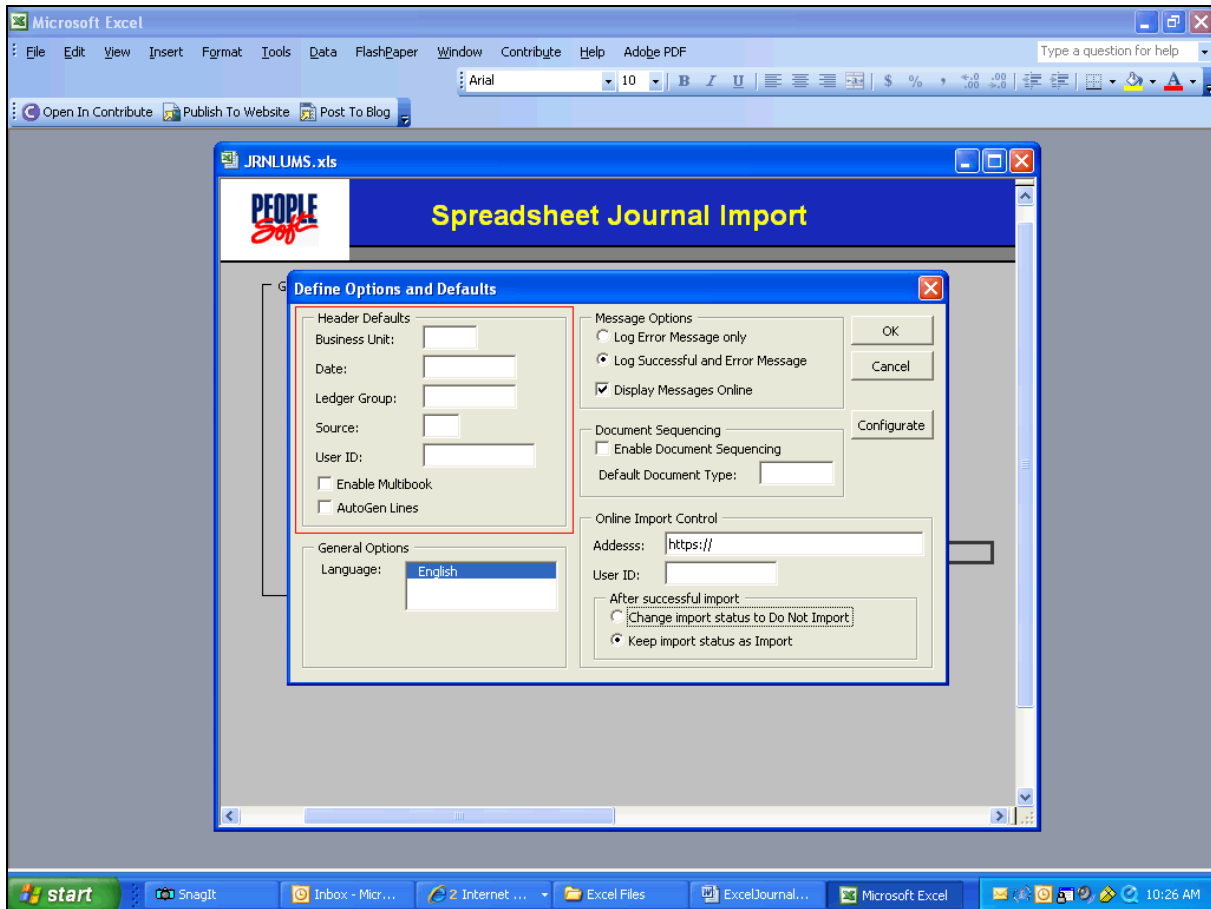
Microsoft Excel

File Edit View Insert Format Tools Data FlashPaper Window Contribute Help Adobe PDF

Type a question for help

Arial 10 B I U $ % , .00

Open In Contribute Publish To Website Post To Blog

JRNLUMS.xls

PEOPLE Soft

Spreadsheet Journal Import

G

Define Options and Defaults

Header Defaults
Business Unit:
Date:
Ledger Group:
Source:
User ID:
Enable Multibook
AutoGen Lines

General Options
Language: English

Message Options
Log Error Message only
Log Successful and Error Message
Display Messages Online

Document Sequencing
Enable Document Sequencing
Default Document Type:

Online Import Control
Addesss: https://
User ID:
After successful import
Change import status to Do Not Import
Keep import status as Import

OK
Cancel
Configurate

start SnagIt Inbox - Micr... 2 Internet ... Excel Files ExcelJournal... Microsoft Excel 10:26 AM